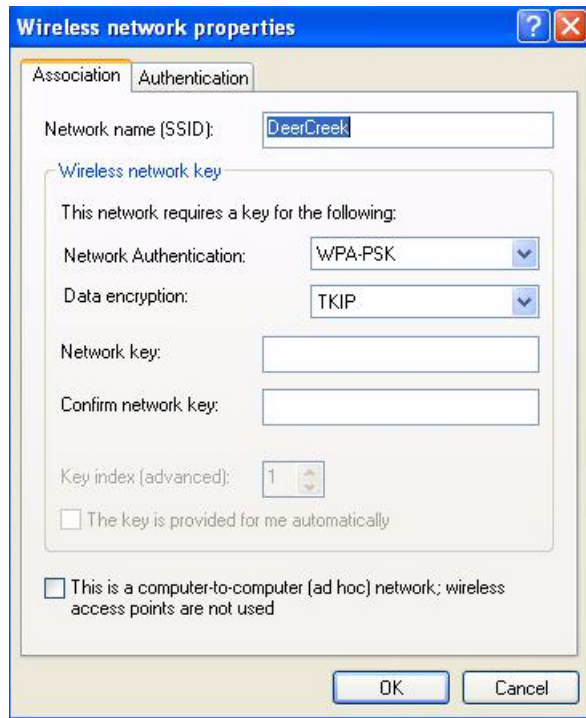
Wireless network properties

?

X

Association

Authentication

Network name (SSID):

DeerCreek

Wireless network key

This network requires a key for the following:

Network Authentication:

WPA-PSK

Data encryption:

TKIP

Network key:

Confirm network key:

Key index (advanced):

1

The key is provided for me automatically

This is a computer-to-computer (ad hoc) network; wireless access points are not used

OK

Cancel